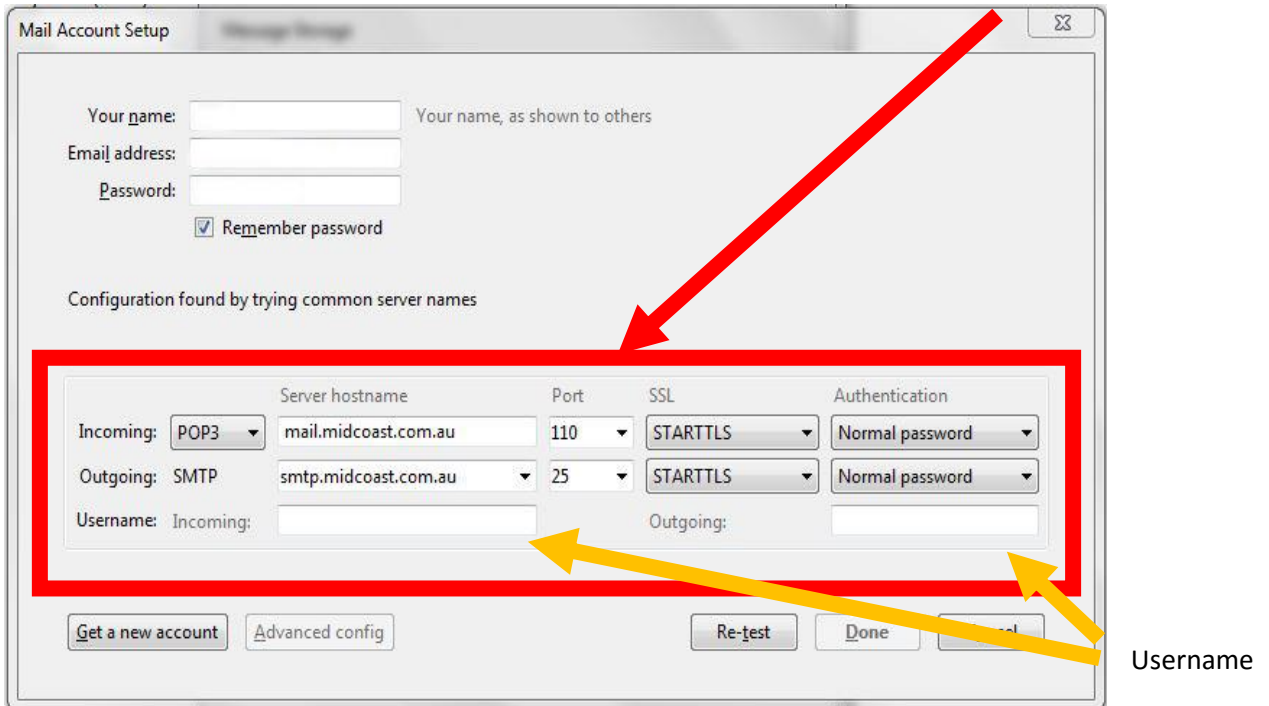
Mail Account Setup

Your name: Your name, as shown to others

Email address:

Password:

Remember password

Configuration found by trying common server names

| | | Server hostname | Port | SSL | Authentication |
|---|---|---|---|---|---|
| Incoming: | POP3 | mail.midcoast.com.au | 110 | STARTTLS | Normal password |
| Outgoing: | SMTP | smtp.midcoast.com.au | 25 | STARTTLS | Normal password |
| Username: | Incoming: | | | Outgoing: | |

Get a new account   Advanced config   Re-test   Done   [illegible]

Username